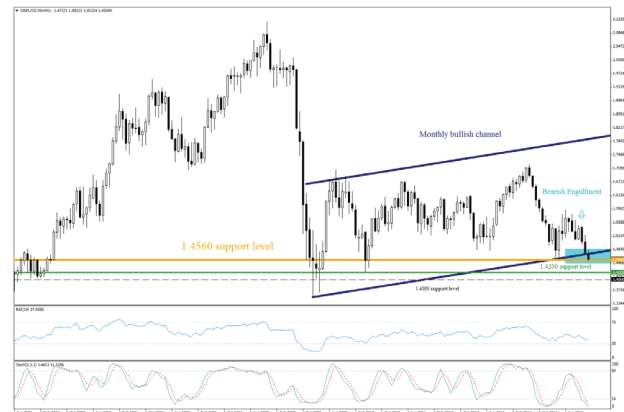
GBPUSD,Monthly 1.47323 1.48210 1.45324 1.45649

Monthly bullish channel

Bearish Engulfment

1.4560 support level

1.4200 support level

1.4000 support level

RSI(14) 37.0368

Stoch(5,3,3) 3.4653 11.3286